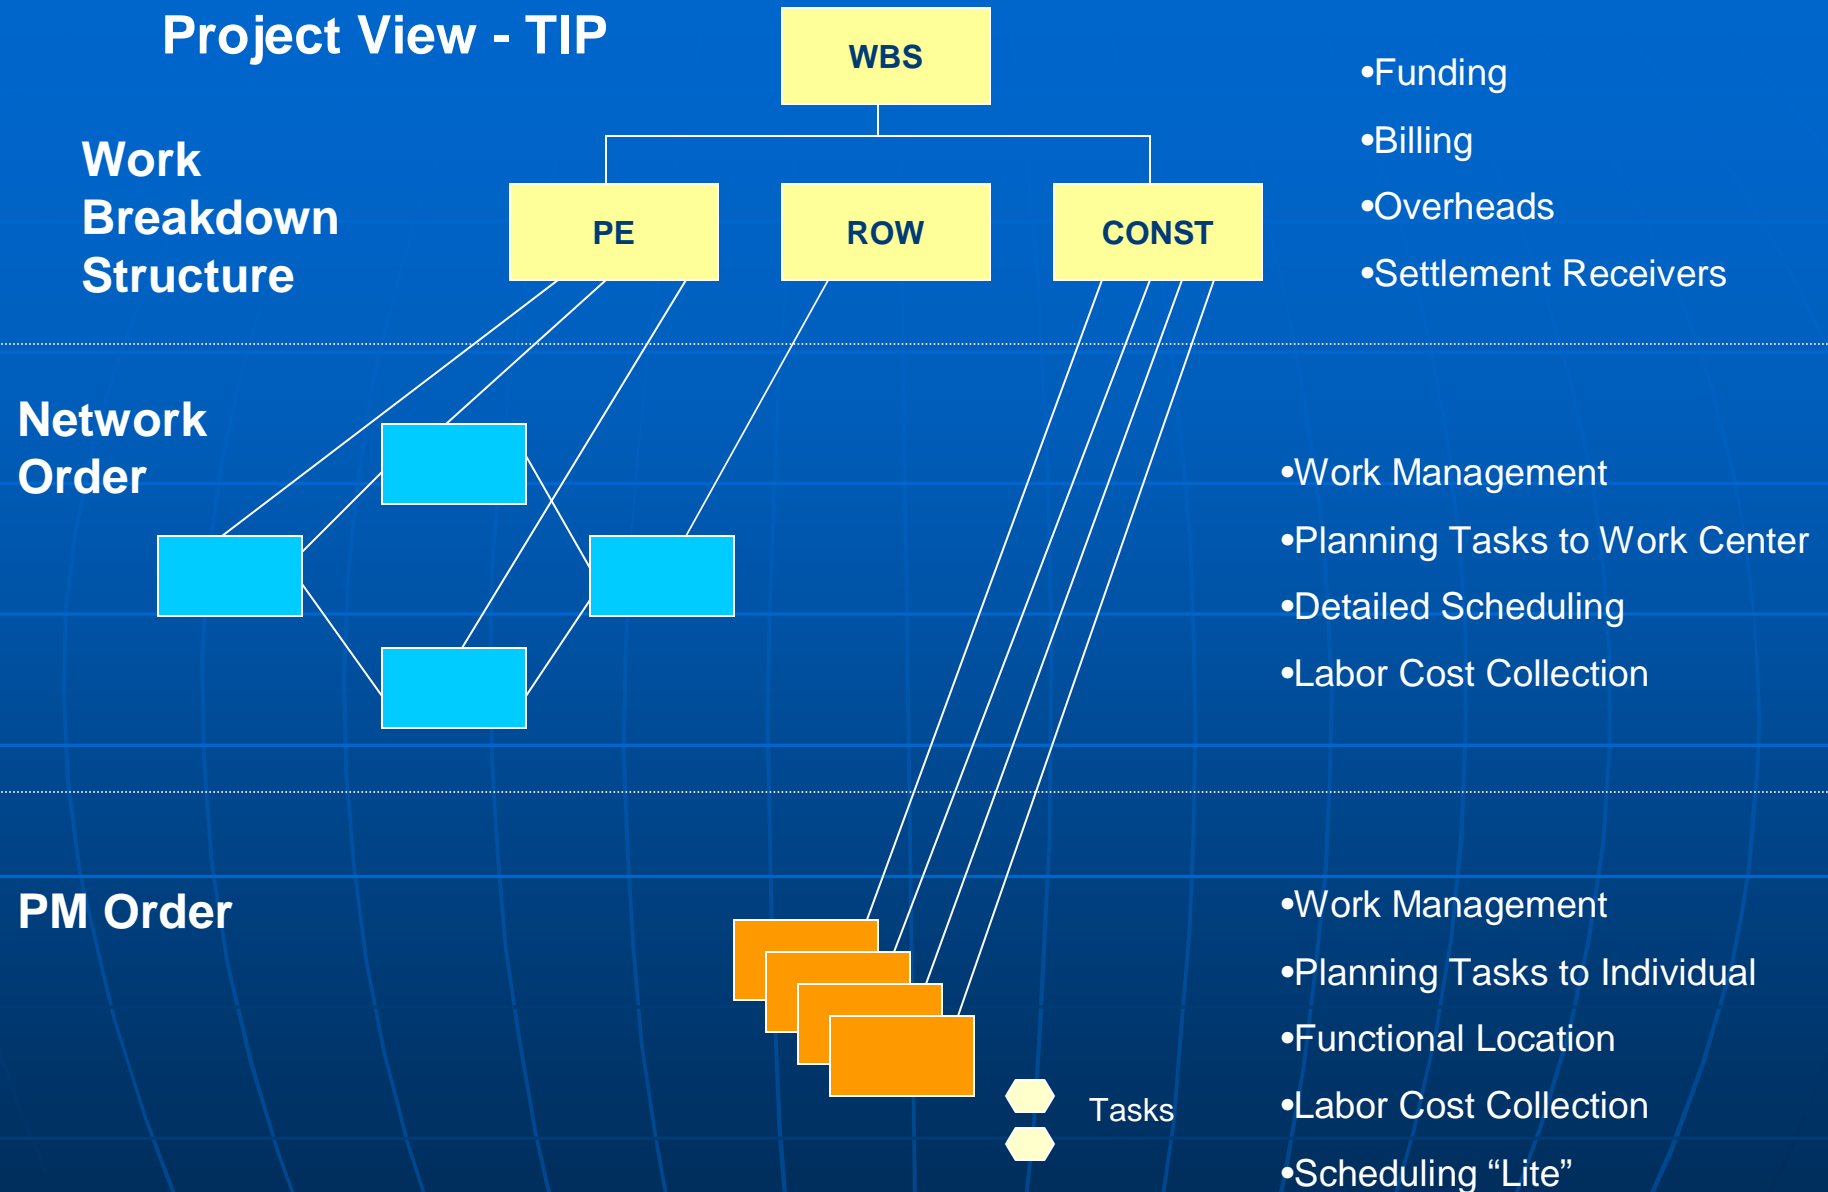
Project View - TIP

WBS

PE

ROW

CONST

Work Breakdown Structure

•Funding
•Billing
•Overheads
•Settlement Receivers

Network Order

•Work Management
•Planning Tasks to Work Center
•Detailed Scheduling
•Labor Cost Collection

PM Order

Tasks

•Work Management
•Planning Tasks to Individual
•Functional Location
•Labor Cost Collection
•Scheduling “Lite”